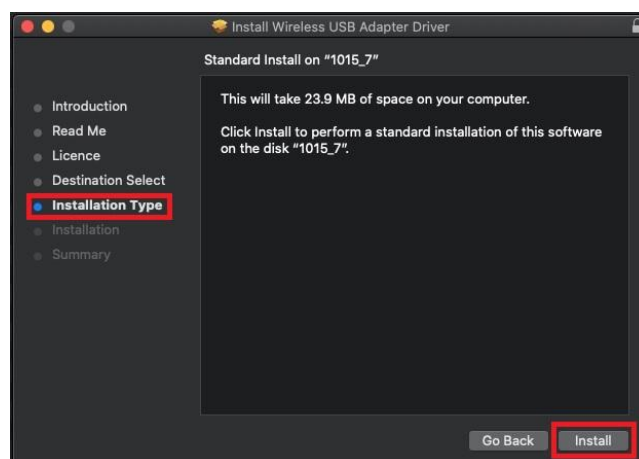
Install Wireless USB Adapter Driver

Standard Install on "1015_7"

Introduction
Read Me
Licence
Destination Select
Installation Type
Installation
Summary

This will take 23.9 MB of space on your computer.

Click Install to perform a standard installation of this software on the disk "1015_7".

Go Back
Install